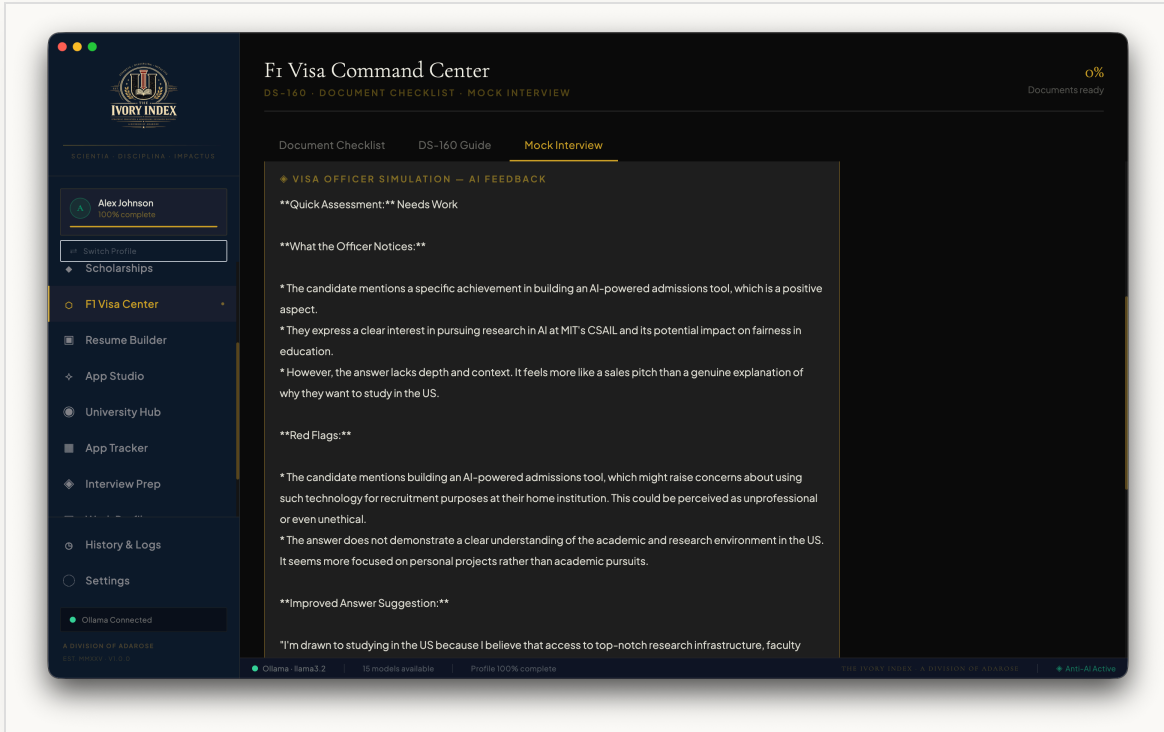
IVORY INDEX

SCIENTIA · DISCIPLINA · IMPACTUS

A Alex Johnson
100% complete

Switch Profile

Scholarships

F1 Visa Center

Resume Builder

App Studio

University Hub

App Tracker

Interview Prep

History & Logs

Settings

Ollama Connected

A DIVISION OF ADAROSE
EST. MMXXV · V1.0.0

F1 Visa Command Center
DS-160 · DOCUMENT CHECKLIST · MOCK INTERVIEW

0%
Documents ready

Document Checklist | DS-160 Guide | Mock Interview

◈ VISA OFFICER SIMULATION — AI FEEDBACK

**Quick Assessment:** Needs Work

**What the Officer Notices:**

* The candidate mentions a specific achievement in building an AI-powered admissions tool, which is a positive aspect.
* They express a clear interest in pursuing research in AI at MIT's CSAIL and its potential impact on fairness in education.
* However, the answer lacks depth and context. It feels more like a sales pitch than a genuine explanation of why they want to study in the US.

**Red Flags:**

* The candidate mentions building an AI-powered admissions tool, which might raise concerns about using such technology for recruitment purposes at their home institution. This could be perceived as unprofessional or even unethical.
* The answer does not demonstrate a clear understanding of the academic and research environment in the US. It seems more focused on personal projects rather than academic pursuits.

**Improved Answer Suggestion:**

"I'm drawn to studying in the US because I believe that access to top-notch research infrastructure, faculty

Ollama · llama3.2 | 15 models available | Profile 100% complete

THE IVORY INDEX · A DIVISION OF ADAROSE | ◈ Anti-AI Active